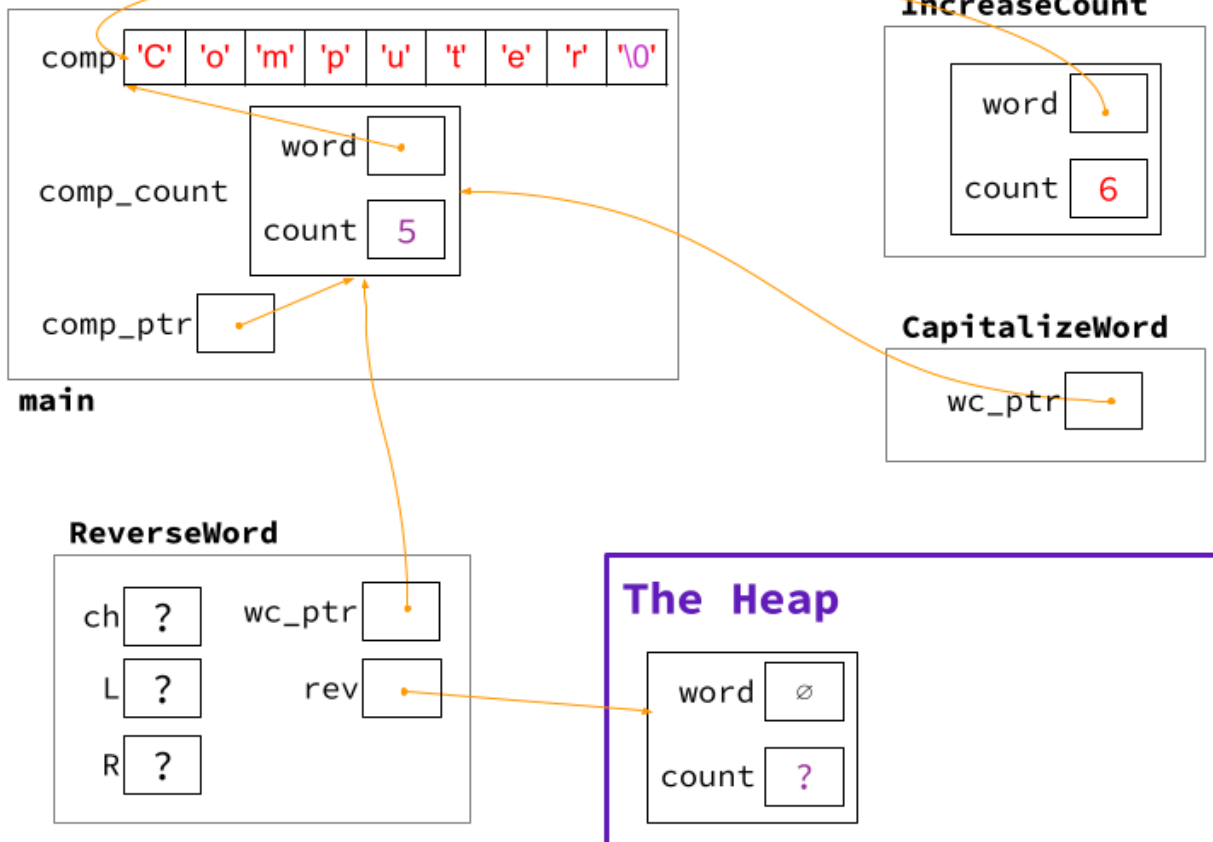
IncreaseCount

comp

| 'C' | 'o' | 'm' | 'p' | 'u' | 't' | 'e' | 'r' | '\0' |
|---|---|---|---|---|---|---|---|---|

word

comp_count

count 5

comp_ptr

main

word

count 6

CapitalizeWord

wc_ptr

ReverseWord

ch ?

L ?

R ?

wc_ptr

rev

The Heap

word ∅

count ?